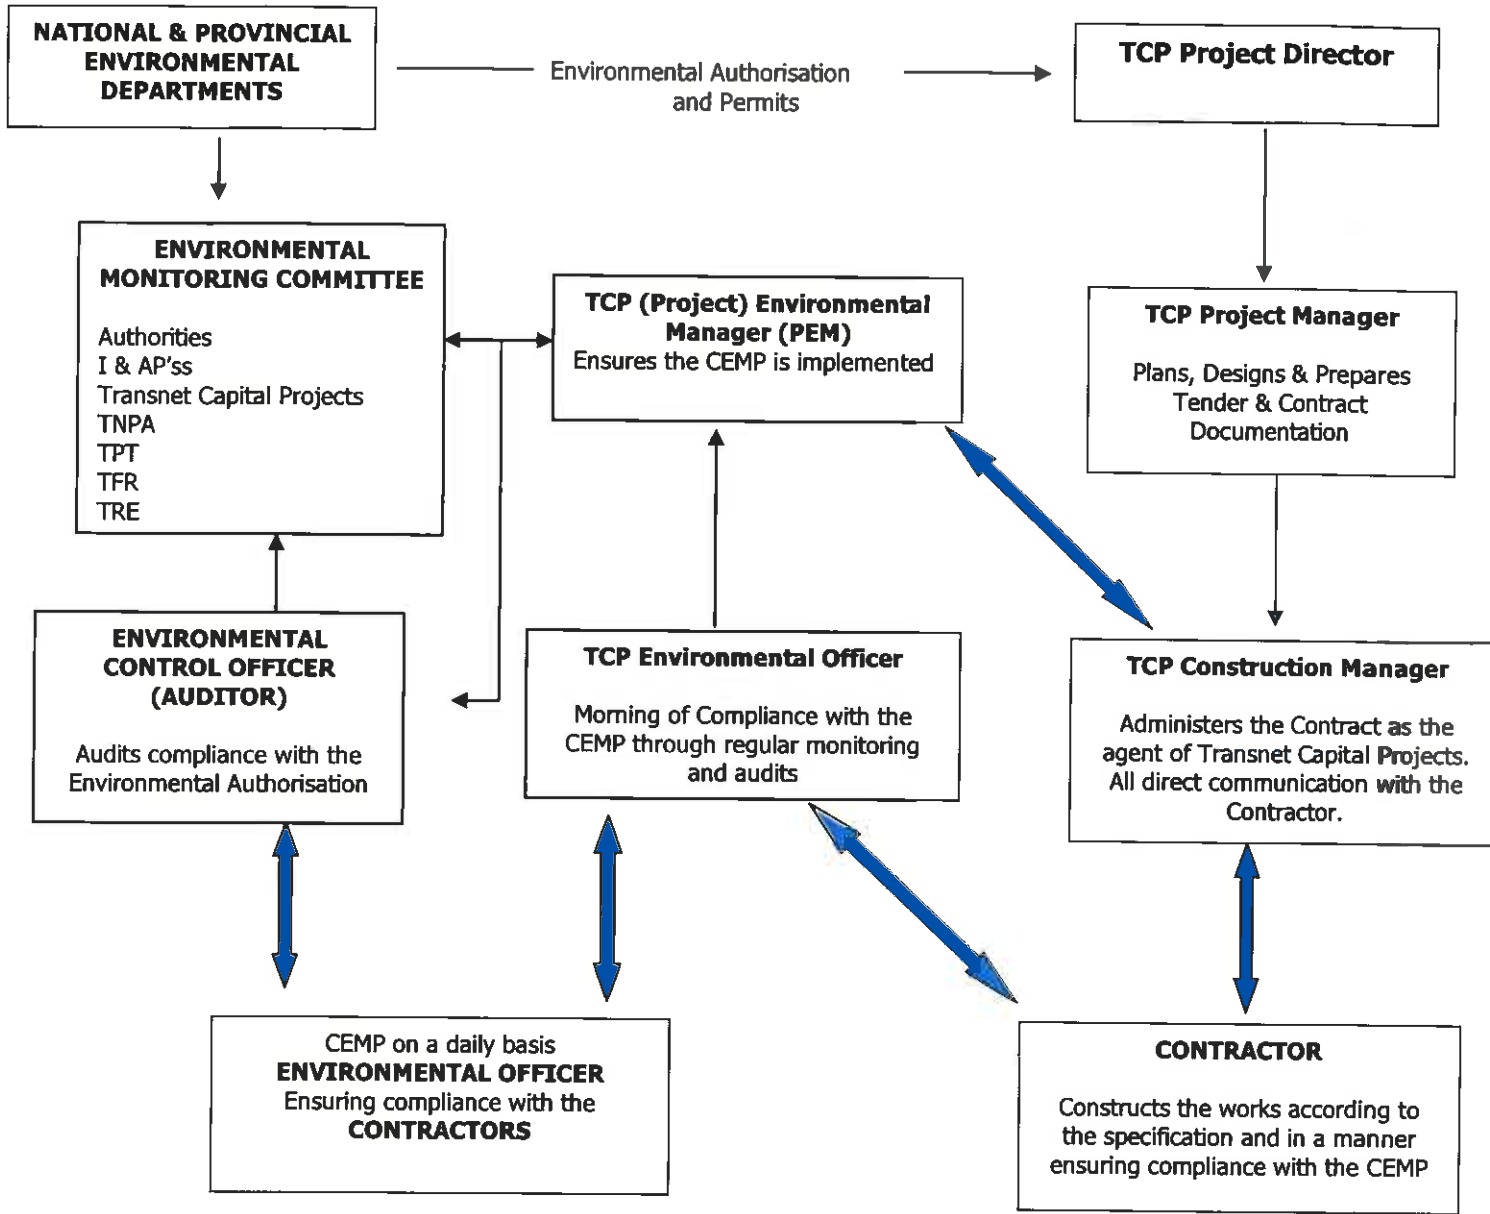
NATIONAL & PROVINCIAL ENVIRONMENTAL DEPARTMENTS

Environmental Authorisation and Permits

TCP Project Director

ENVIRONMENTAL MONITORING COMMITTEE

Authorities
I & AP'ss
Transnet Capital Projects
TNPA
TPT
TFR
TRE

TCP (Project) Environmental Manager (PEM)
Ensures the CEMP is implemented

TCP Project Manager

Plans, Designs & Prepares Tender & Contract Documentation

ENVIRONMENTAL CONTROL OFFICER (AUDITOR)

Audits compliance with the Environmental Authorisation

TCP Environmental Officer

Morning of Compliance with the CEMP through regular monitoring and audits

TCP Construction Manager

Administers the Contract as the agent of Transnet Capital Projects. All direct communication with the Contractor.

CEMP on a daily basis
ENVIRONMENTAL OFFICER
Ensuring compliance with the
CONTRACTORS

CONTRACTOR

Constructs the works according to the specification and in a manner ensuring compliance with the CEMP